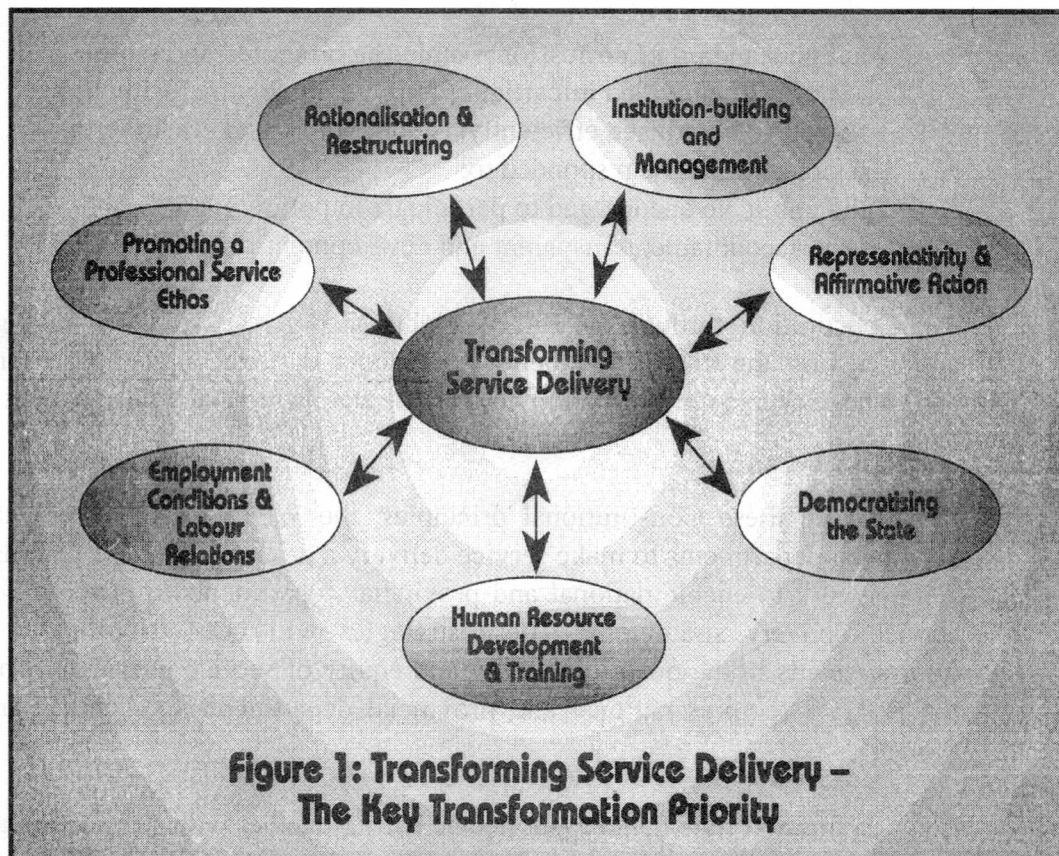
Rationalisation & Restructuring

Institution-building and Management

Promoting a Professional Service Ethos

Representativity & Affirmative Action

Transforming Service Delivery

Employment Conditions & Labour Relations

Democratising the State

Human Resource Development & Training

Figure 1: Transforming Service Delivery – The Key Transformation Priority